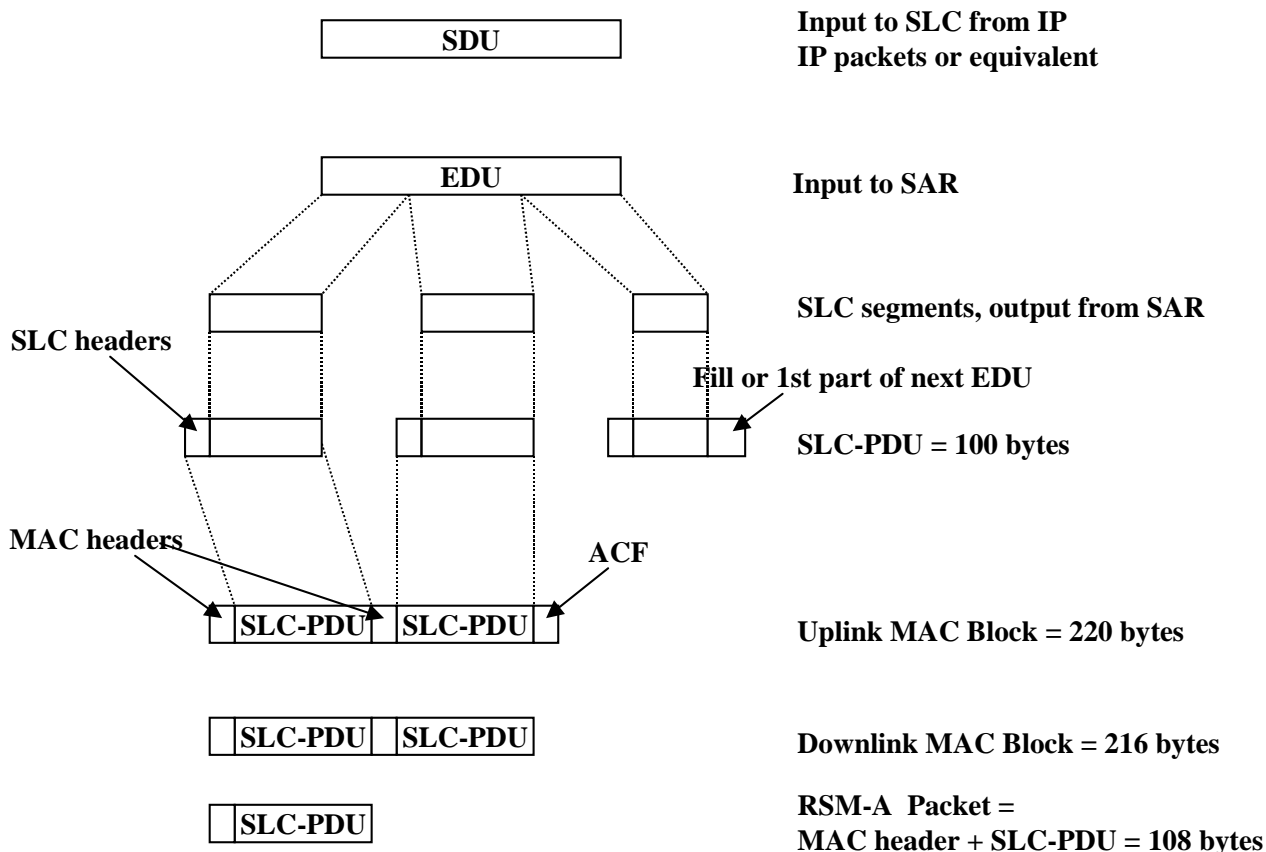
SDU

Input to SLC from IP
IP packets or equivalent

EDU

Input to SAR

SLC segments, output from SAR

SLC headers

Fill or 1st part of next EDU

SLC-PDU = 100 bytes

MAC headers

ACF

SLC-PDU SLC-PDU

Uplink MAC Block = 220 bytes

SLC-PDU SLC-PDU

Downlink MAC Block = 216 bytes

SLC-PDU

RSM-A Packet =
MAC header + SLC-PDU = 108 bytes